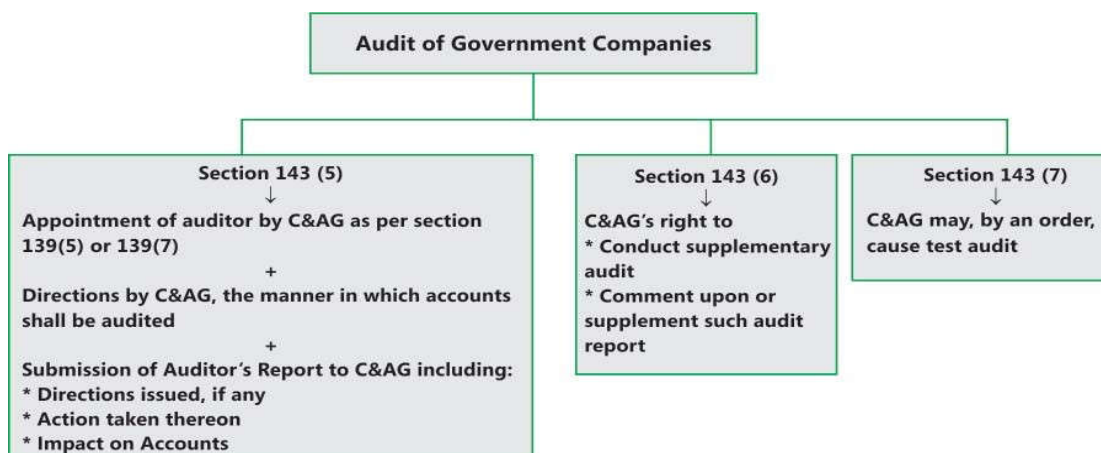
Audit of Government Companies

Section 143 (5)
↓
Appointment of auditor by C&AG as per section 139(5) or 139(7)
+
Directions by C&AG, the manner in which accounts shall be audited
+
Submission of Auditor's Report to C&AG including:
* Directions issued, if any
* Action taken thereon
* Impact on Accounts

Section 143 (6)
↓
C&AG's right to
* Conduct supplementary audit
* Comment upon or supplement such audit report

Section 143 (7)
↓
C&AG may, by an order, cause test audit